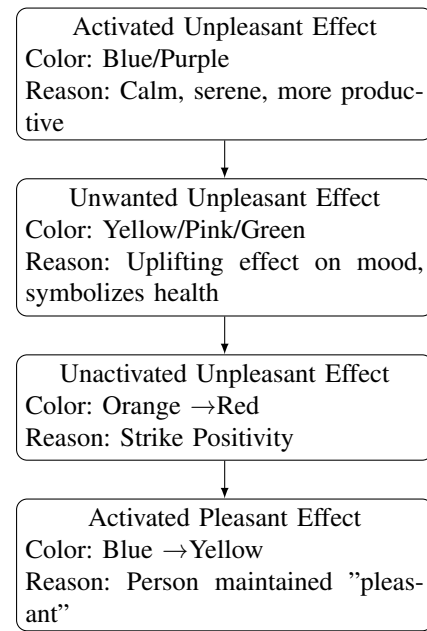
Activated Unpleasant Effect
Color: Blue/Purple
Reason: Calm, serene, more productive

Unwanted Unpleasant Effect
Color: Yellow/Pink/Green
Reason: Uplifting effect on mood, symbolizes health

Unactivated Unpleasant Effect
Color: Orange $\rightarrow$Red
Reason: Strike Positivity

Activated Pleasant Effect
Color: Blue $\rightarrow$Yellow
Reason: Person maintained ”pleasant”